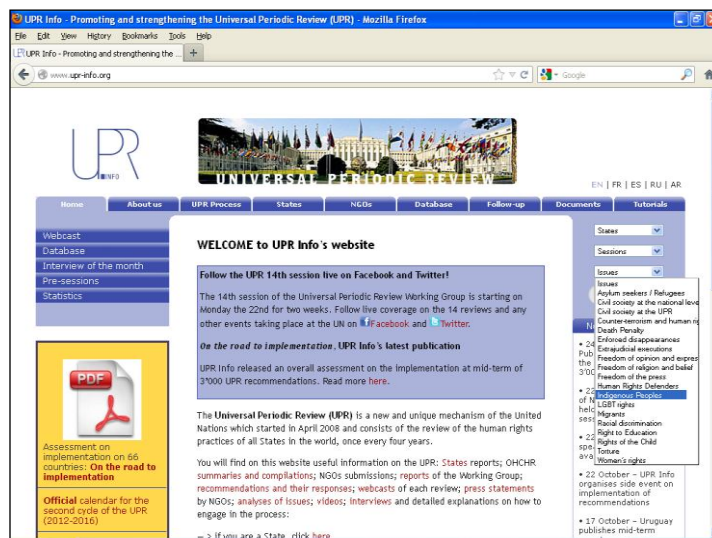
UPR Info - Promoting and strengthening the Universal Periodic Review (UPR) - Mozilla Firefox

File Edit View History Bookmarks Tools Help

UPR Info - Promoting and strengthening the ... +

www.upr-info.org

Google

UPR INFO

UNIVERSAL PERIODIC REVIEW

EN | FR | ES | RU | AR

Home About us UPR Process States NGOs Database Follow-up Documents Tutorials

Webcast
Database
Interview of the month
Pre-sessions
Statistics

PDF

Assessment on implementation on 66 countries: On the road to implementation

Official calendar for the second cycle of the UPR (2012-2016)

WELCOME to UPR Info's website

Follow the UPR 14th session live on Facebook and Twitter!

The 14th session of the Universal Periodic Review Working Group is starting on Monday the 22nd for two weeks. Follow live coverage on the 14 reviews and any other events taking place at the UN on Facebook and Twitter.

On the road to implementation, UPR Info's latest publication

UPR Info released an overall assessment on the implementation at mid-term of 3'000 UPR recommendations. Read more here.

The Universal Periodic Review (UPR) is a new and unique mechanism of the United Nations which started in April 2008 and consists of the review of the human rights practices of all States in the world, once every four years.

You will find on this website useful information on the UPR: States reports; OHCHR summaries and compilations; NGOs submissions; reports of the Working Group; recommendations and their responses; webcasts of each review; press statements by NGOs; analyses of issues; videos; interviews and detailed explanations on how to engage in the process:

→ If you are a State, click here

States
Sessions
Issues

Issues
Asylum seekers / Refugees
Civil society at the national leve
Civil society at the UPR
Counter-terrorism and human rig
Death Penalty
Enforced disappearances
Extrajudicial executions
Freedom of opinion and expres
Freedom of religion and belief
Freedom of the press
Human Rights Defenders
Indigenous Peoples
LGBT rights
Migrants
Racial discrimination
Right to Education
Rights of the Child
Torture
Women's rights

N

• 24
Pub
the
3'00

• 22
of N
held
sess

• 22
spe
ava

• 22 October – UPR Info organises side event on implementation of recommendations

• 17 October – Uruguay publishes mid-term